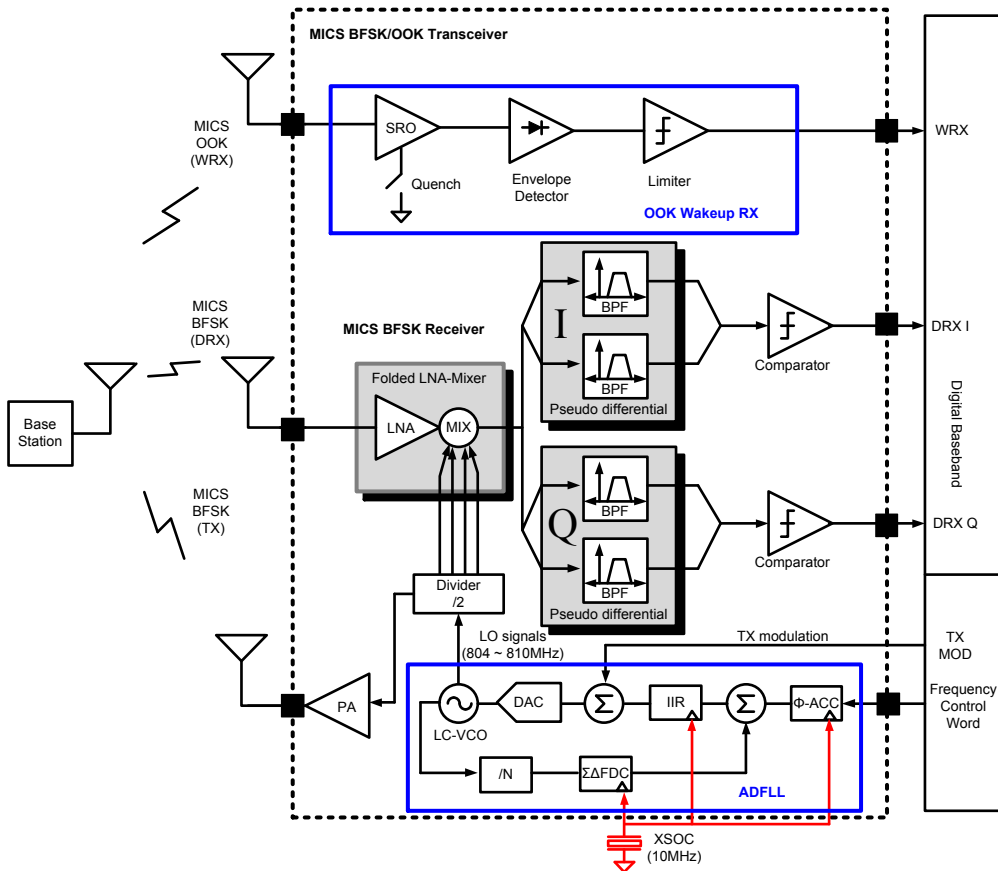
MICS BFSK/OOK Transceiver

MICS OOK (WRX)

SRO

Quench

Envelope Detector

Limiter

OOK Wakeup RX

WRX

MICS BFSK (DRX)

MICS BFSK Receiver

I

BPF

BPF

Pseudo differential

Comparator

DRX I

Base Station

Folded LNA-Mixer

LNA

MIX

Digital Baseband

MICS BFSK (TX)

Q

BPF

BPF

Pseudo differential

Comparator

DRX Q

Divider /2

LO signals (804 ~ 810MHz)

TX modulation

TX MOD

PA

LC-VCO

DAC

$\Sigma$

IIR

$\Sigma$

Φ-ACC

Frequency Control Word

/N

ΣΔFDC

ADFLL

XSOC (10MHz)